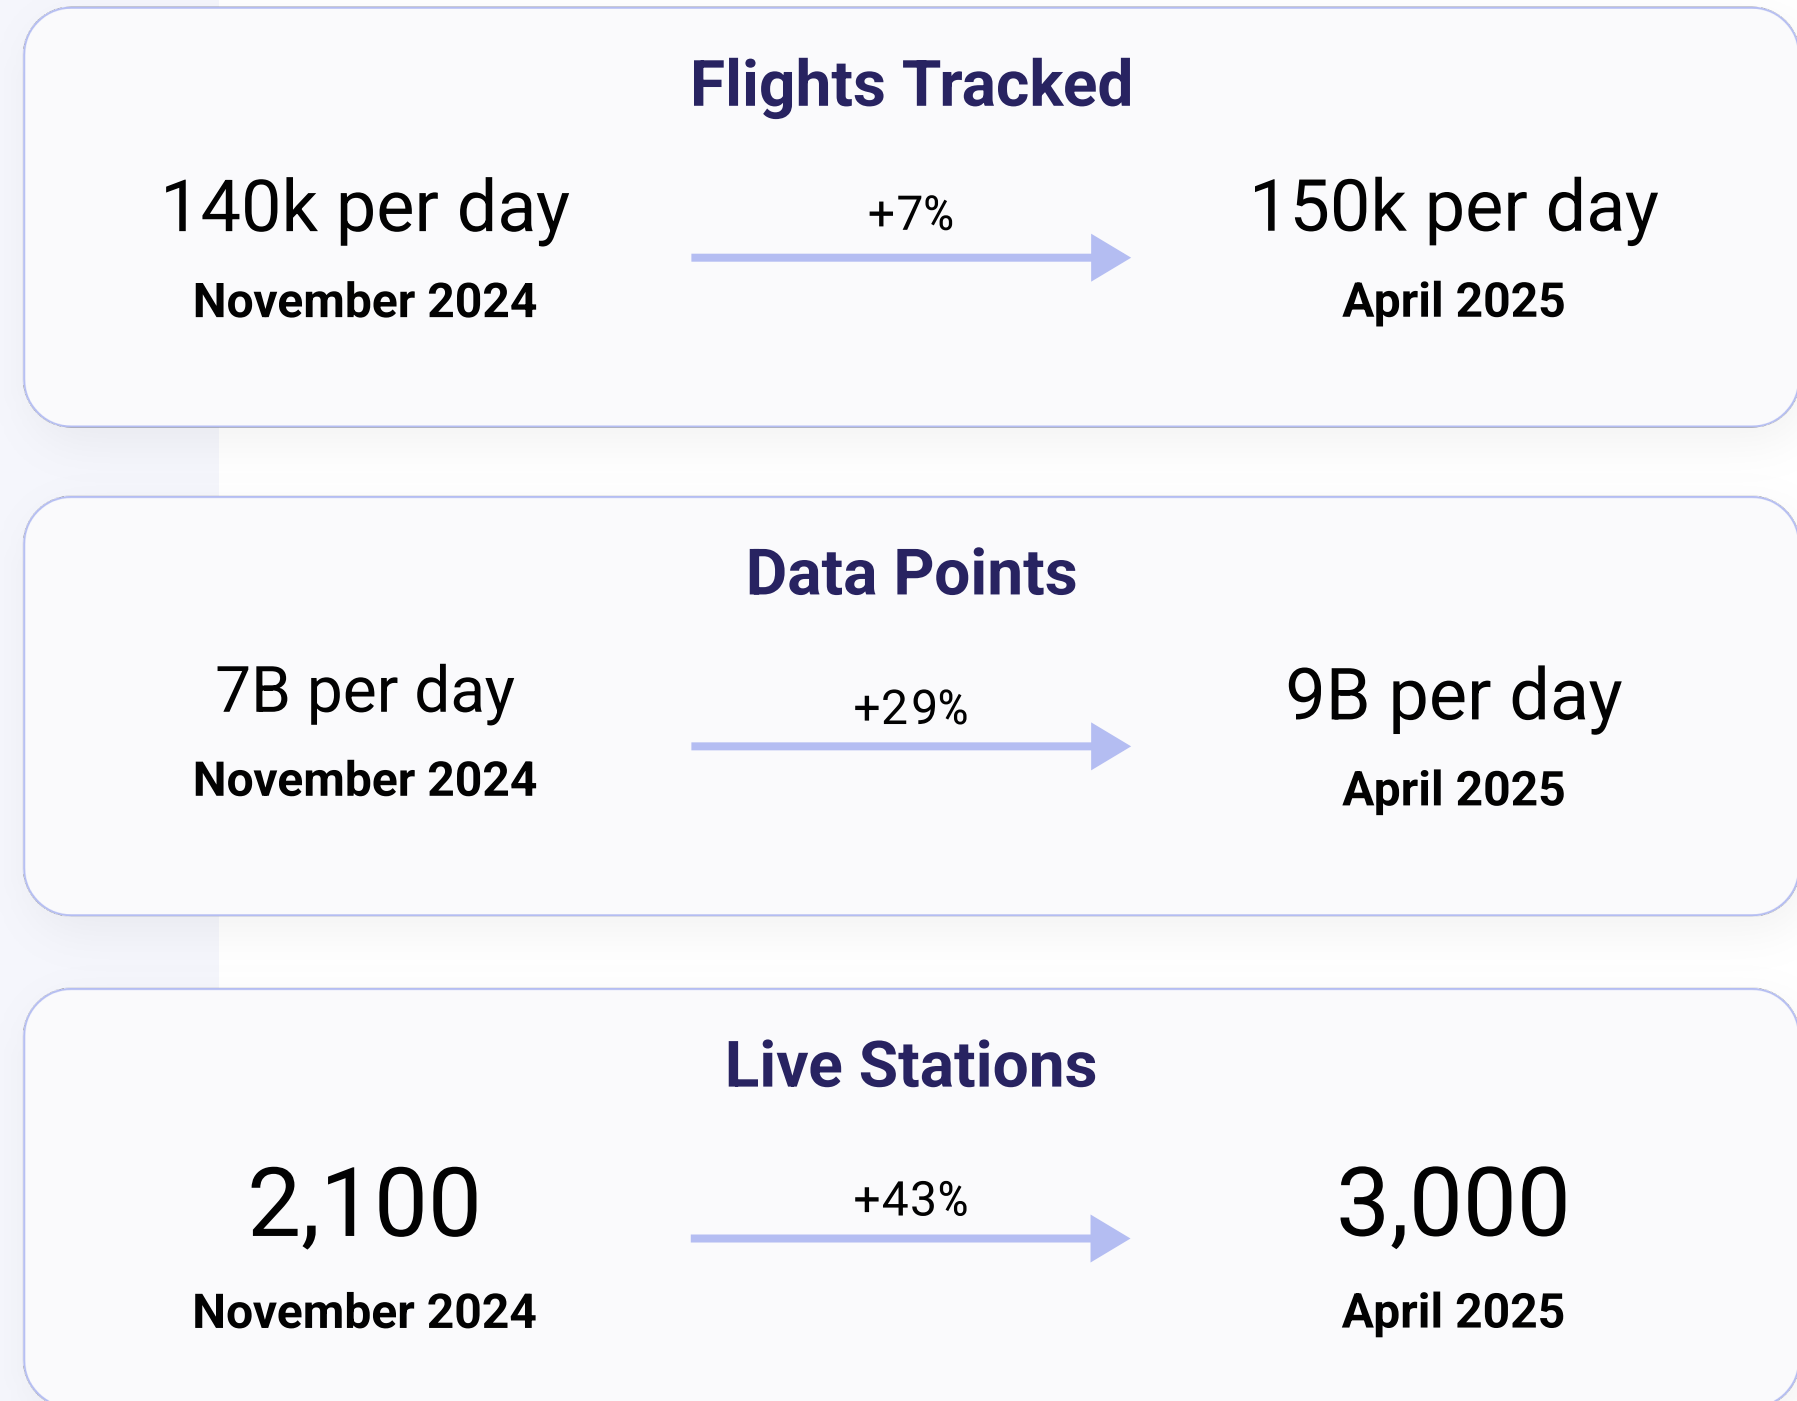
Flights Tracked

140k per day
November 2024

+7%

150k per day
April 2025

Data Points

7B per day
November 2024

+29%

9B per day
April 2025

Live Stations

2,100
November 2024

+43%

3,000
April 2025